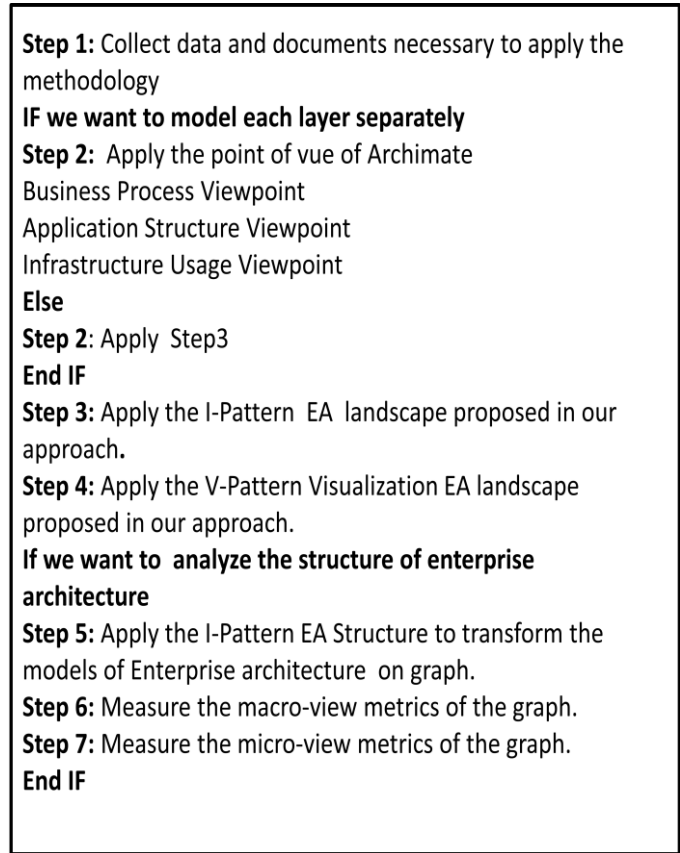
**Step 1:** Collect data and documents necessary to apply the methodology
**IF we want to model each layer separately**
**Step 2:** Apply the point of vue of Archimate
Business Process Viewpoint
Application Structure Viewpoint
Infrastructure Usage Viewpoint
**Else**
**Step 2**: Apply Step3
**End IF**
**Step 3:** Apply the I-Pattern EA landscape proposed in our approach.
**Step 4:** Apply the V-Pattern Visualization EA landscape proposed in our approach.
**If we want to analyze the structure of enterprise architecture**
**Step 5:** Apply the I-Pattern EA Structure to transform the models of Enterprise architecture on graph.
**Step 6:** Measure the macro-view metrics of the graph.
**Step 7:** Measure the micro-view metrics of the graph.
**End IF**